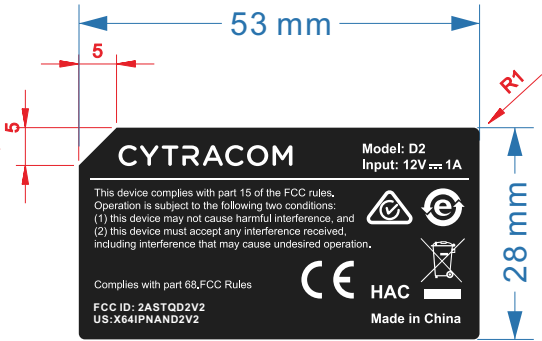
53 mm

5

5

R1

28 mm

CYTRACOM

Model: D2
Input: 12V ⎓ 1A

This device complies with part 15 of the FCC rules.
Operation is subject to the following two conditions:
(1) this device may not cause harmful interference, and
(2) this device must accept any interference received, including interference that may cause undesired operation.

Complies with part 68.FCC Rules

FCC ID: 2ASTQD2V2
US:X64IPNAND2V2

CE

HAC

Made in China